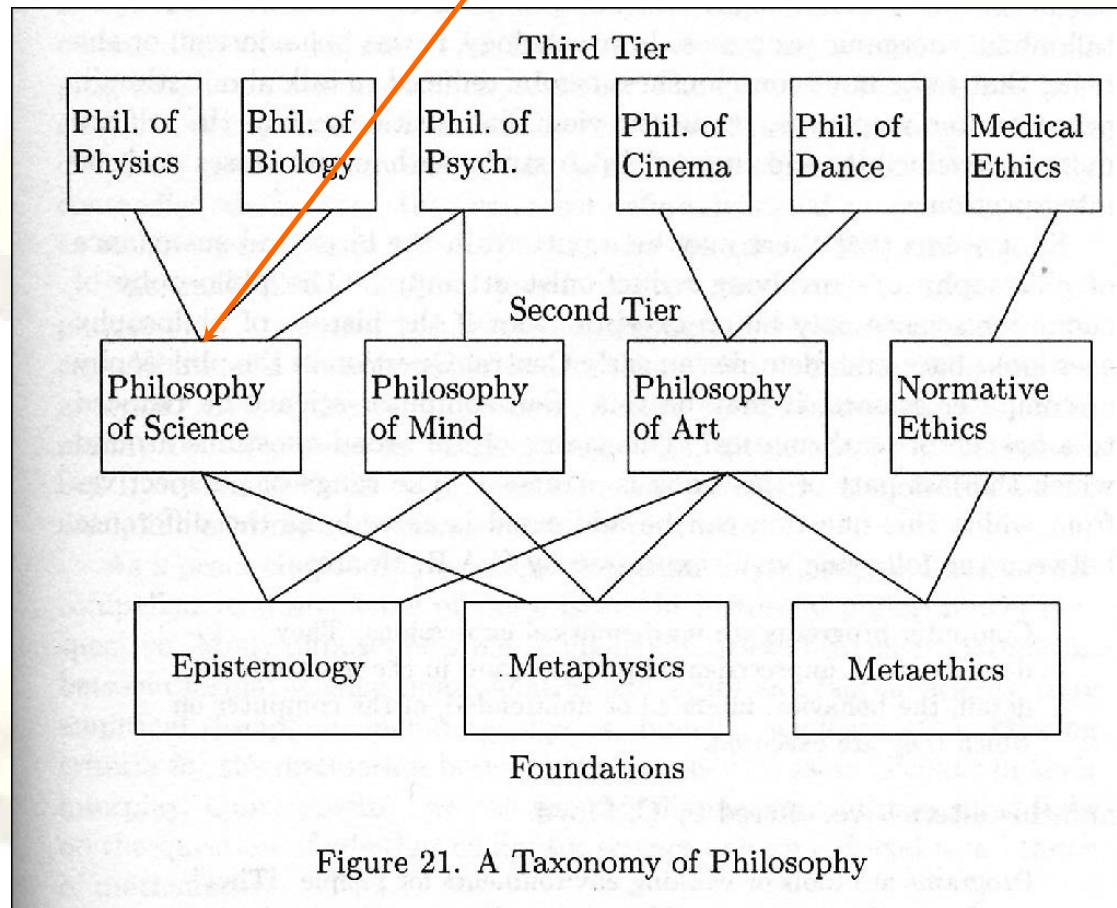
Third Tier

Phil. of Physics

Phil. of Biology

Phil. of Psych.

Phil. of Cinema

Phil. of Dance

Medical Ethics

Second Tier

Philosophy of Science

Philosophy of Mind

Philosophy of Art

Normative Ethics

Epistemology

Metaphysics

Metaethics

Foundations

Figure 21. A Taxonomy of Philosophy